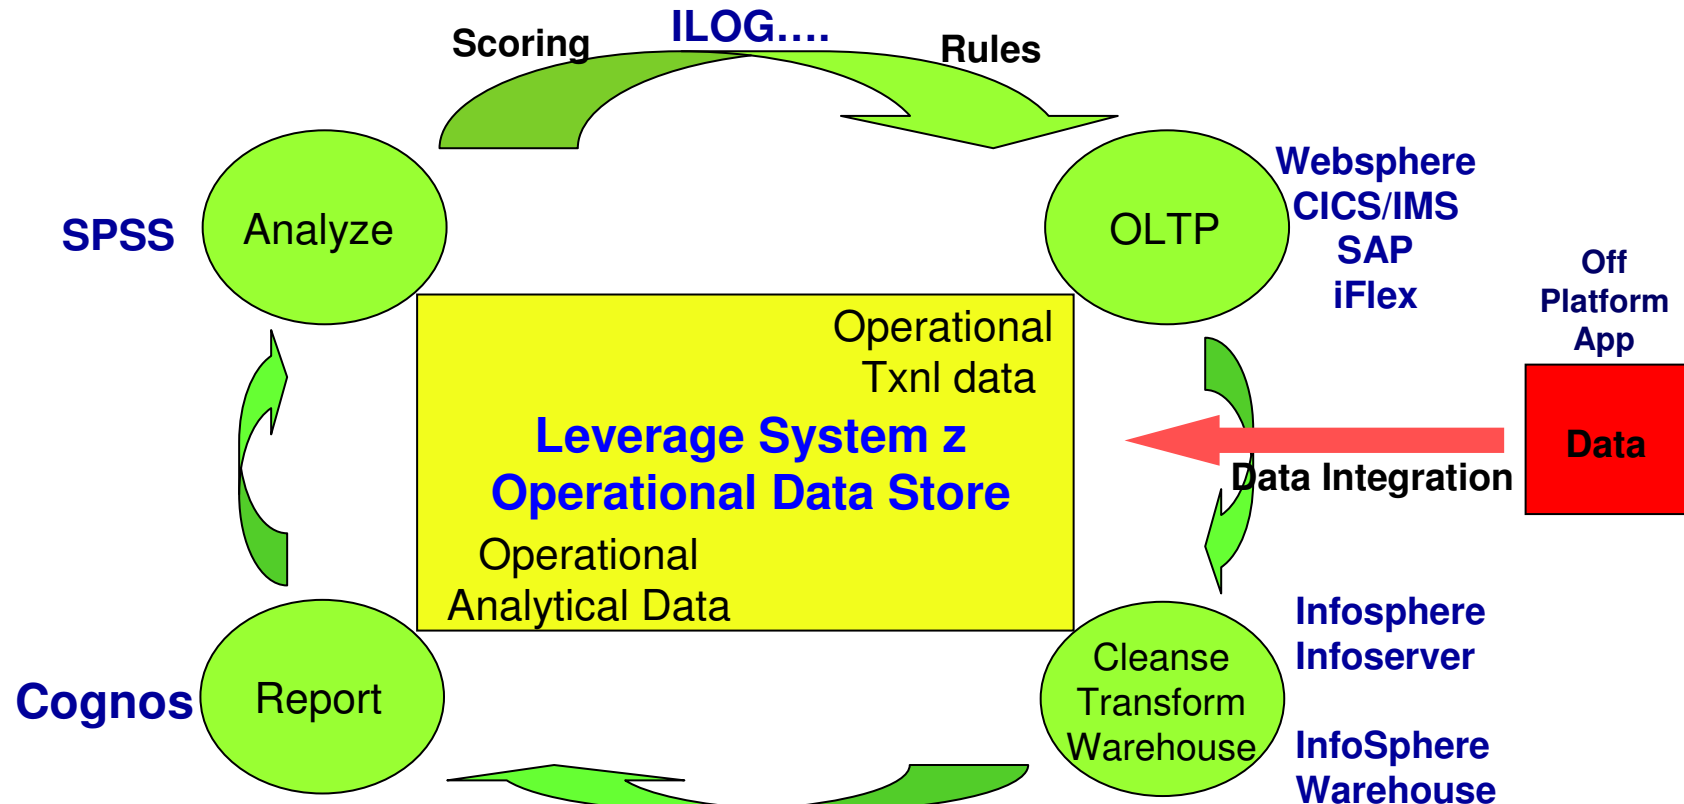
Scoring

ILOG….

Rules

SPSS

Analyze

OLTP

Websphere
CICS/IMS
SAP
iFlex

Off
Platform
App

Operational
Txnl data

Leverage System z
Operational Data Store

Data

Data Integration

Operational
Analytical Data

Cognos

Report

Cleanse
Transform
Warehouse

Infosphere
Infoserver

InfoSphere
Warehouse